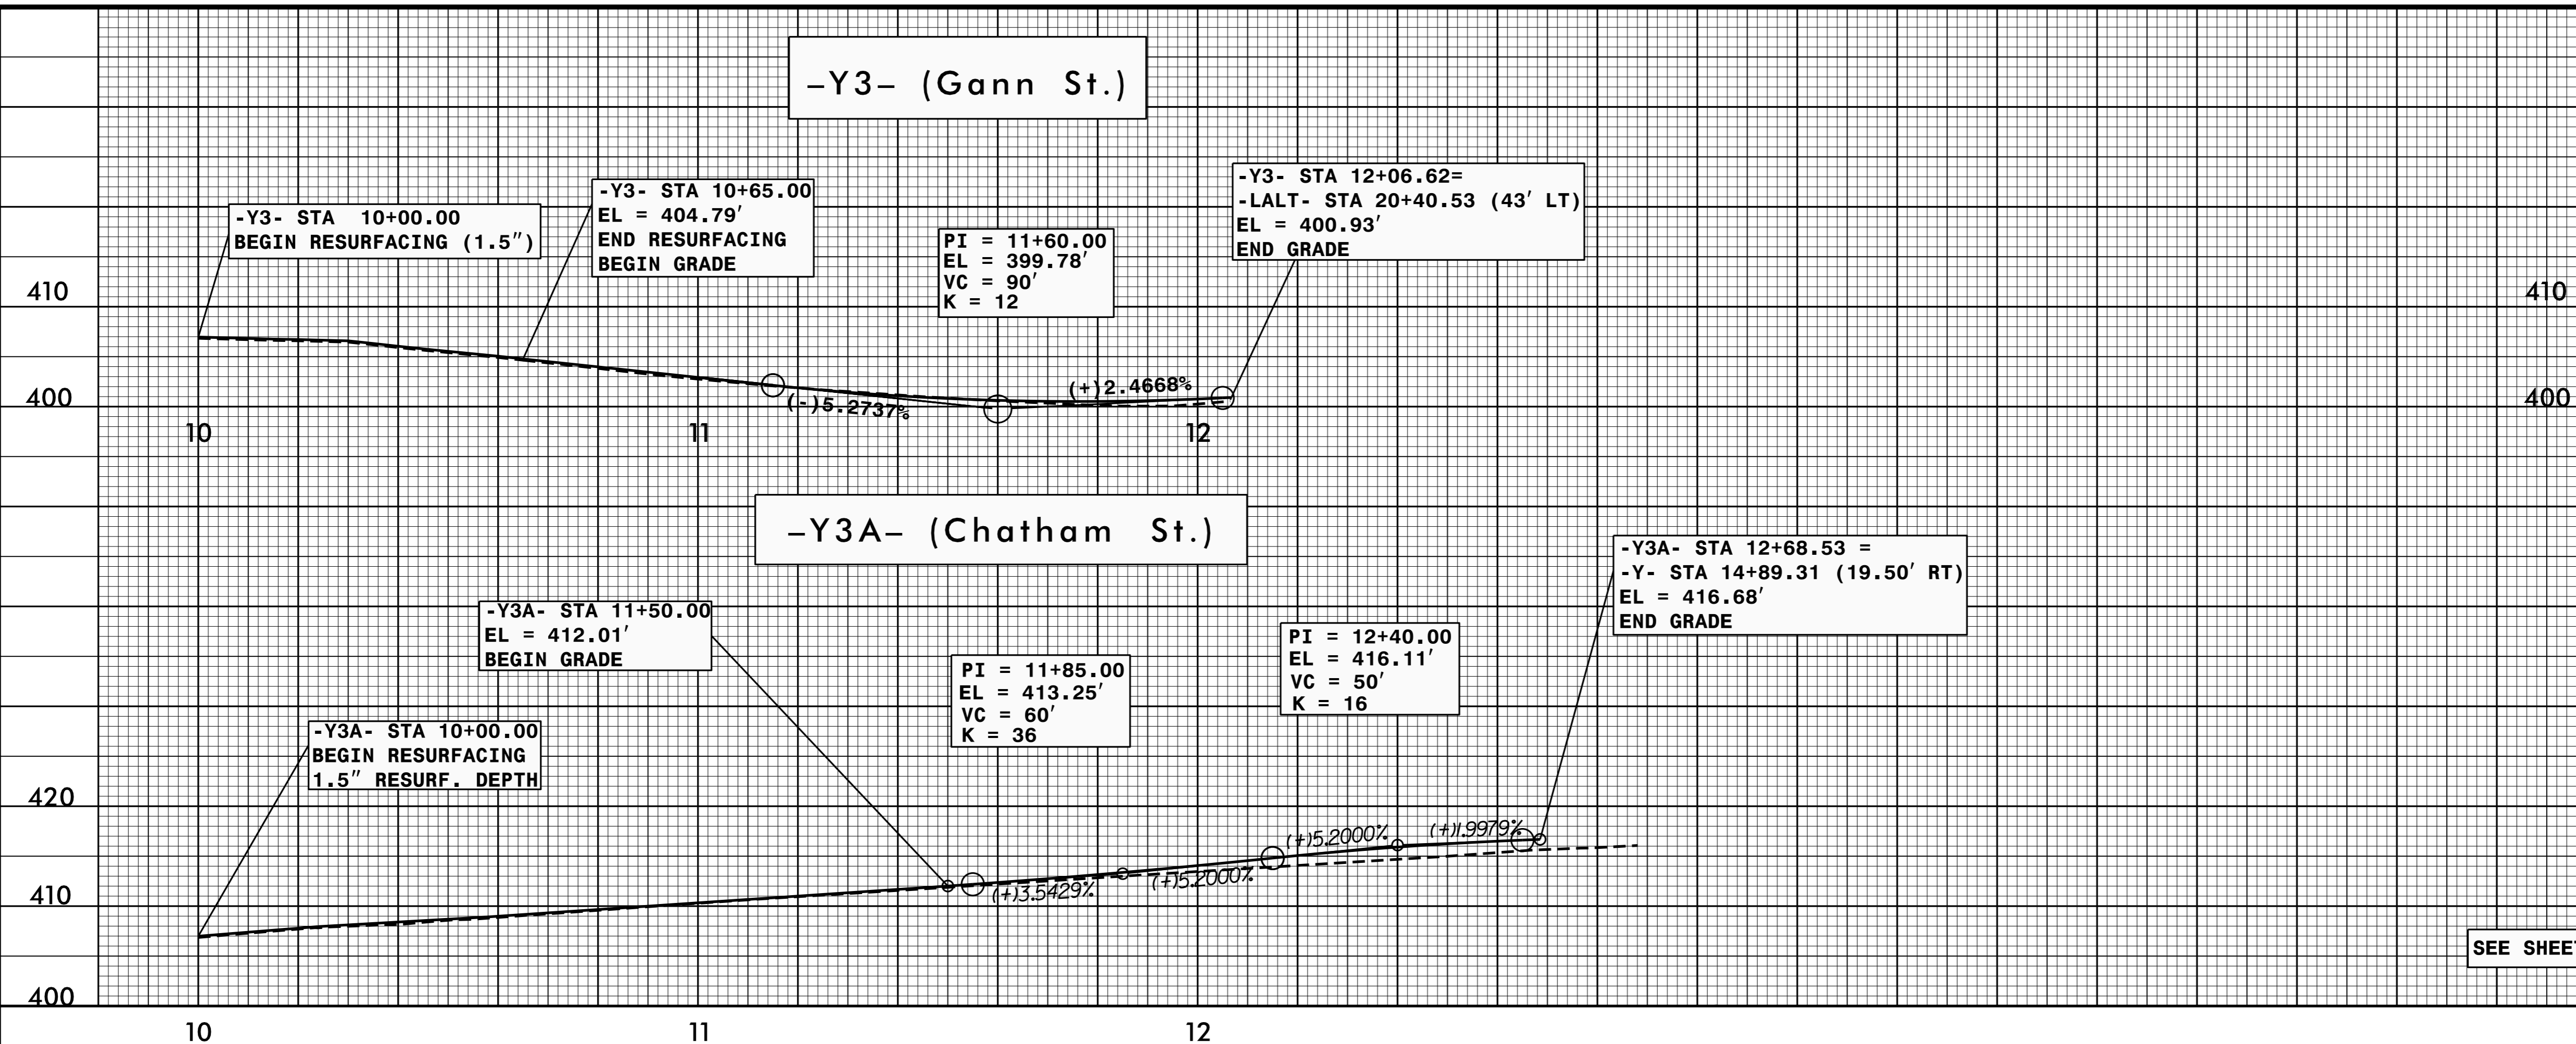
-Y3- (Gann St.)

-Y3- STA 10+00.00
BEGIN RESURFACING (1.5″)

-Y3- STA 10+65.00
EL = 404.79′
END RESURFACING
BEGIN GRADE

PI = 11+60.00
EL = 399.78′
VC = 90′
K = 12

-Y3- STA 12+06.62=
-LALT- STA 20+40.53 (43′ LT)
EL = 400.93′
END GRADE

410
400
(+)2.4668%
(-)5.2737%
10
11
12
410
400

-Y3A- (Chatham St.)

-Y3A- STA 12+68.53 =
-Y- STA 14+89.31 (19.50′ RT)
EL = 416.68′
END GRADE

-Y3A- STA 11+50.00
EL = 412.01′
BEGIN GRADE

PI = 12+40.00
EL = 416.11′
VC = 50′
K = 16

PI = 11+85.00
EL = 413.25′
VC = 60′
K = 36

-Y3A- STA 10+00.00
BEGIN RESURFACING
1.5″ RESURF. DEPTH

420
(+)5.2000%
(+)1.9979%
(+)5.2000%
(+)3.5429%
410
SEE SHEE
400
10
11
12